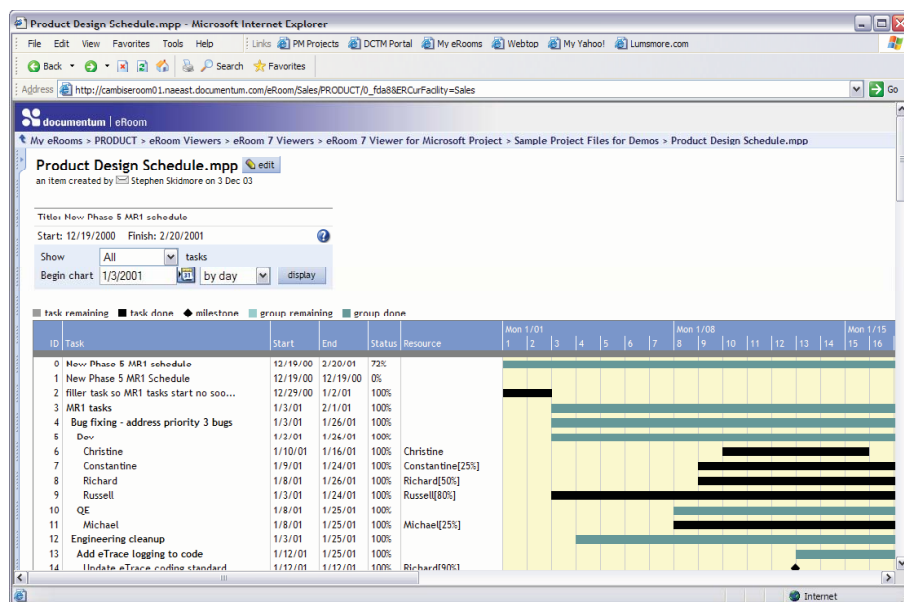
Product Design Schedule.mpp - Microsoft Internet Explorer

File Edit View Favorites Tools Help Links PM Projects DCTM Portal My eRooms Webtop My Yahoo! Lumsmore.com

Back Search Favorites

Address http://cambiseroom01.naeast.documentum.com/eRoom/Sales/PRODUCT/0_fda8&ERCurFacility=Sales Go

documentum | eRoom

My eRooms > PRODUCT > eRoom Viewers > eRoom 7 Viewers > eRoom 7 Viewer for Microsoft Project > Sample Project Files for Demos > Product Design Schedule.mpp

Product Design Schedule.mpp edit
an item created by Stephen Skidmore on 3 Dec 03

Title: New Phase 5 MR1 schedule
Start: 12/19/2000 Finish: 2/20/2001
Show All tasks
Begin chart 1/3/2001 by day display

task remaining task done milestone group remaining group done

| ID | Task | Start | End | Status | Resource | Mon 1/01 | | | | | | | Mon 1/08 | | | | | | | Mon 1/15 | |
|---|---|---|---|---|---|---|---|---|---|---|---|---|---|---|---|---|---|---|---|---|---|
| | | | | | | 1 | 2 | 3 | 4 | 5 | 6 | 7 | 8 | 9 | 10 | 11 | 12 | 13 | 14 | 15 | 16 |
| 0 | New Phase 5 MR1 schedule | 12/19/00 | 2/20/01 | 72% | | | | | | | | | | | | | | | | | |
| 1 | New Phase 5 MR1 Schedule | 12/19/00 | 12/19/00 | 0% | | | | | | | | | | | | | | | | | |
| 2 | filler task so MR1 tasks start no soo... | 12/29/00 | 1/2/01 | 100% | | | | | | | | | | | | | | | | | |
| 3 | MR1 tasks | 1/3/01 | 2/1/01 | 100% | | | | | | | | | | | | | | | | | |
| 4 | Bug fixing - address priority 3 bugs | 1/3/01 | 1/26/01 | 100% | | | | | | | | | | | | | | | | | |
| 5 | Dev | 1/3/01 | 1/26/01 | 100% | | | | | | | | | | | | | | | | | |
| 6 | Christine | 1/10/01 | 1/16/01 | 100% | Christine | | | | | | | | | | | | | | | | |
| 7 | Constantine | 1/9/01 | 1/24/01 | 100% | Constantine[25%] | | | | | | | | | | | | | | | | |
| 8 | Richard | 1/8/01 | 1/26/01 | 100% | Richard[50%] | | | | | | | | | | | | | | | | |
| 9 | Russell | 1/3/01 | 1/24/01 | 100% | Russell[80%] | | | | | | | | | | | | | | | | |
| 10 | QE | 1/8/01 | 1/25/01 | 100% | | | | | | | | | | | | | | | | | |
| 11 | Michael | 1/8/01 | 1/25/01 | 100% | Michael[25%] | | | | | | | | | | | | | | | | |
| 12 | Engineering cleanup | 1/3/01 | 1/25/01 | 100% | | | | | | | | | | | | | | | | | |
| 13 | Add eTrace logging to code | 1/12/01 | 1/25/01 | 100% | | | | | | | | | | | | | | | | | |
| 14 | Update eTrace coding standard | 1/12/01 | 1/12/01 | 100% | Richard[90%] | | | | | | | | | | | | | | | | |

Internet